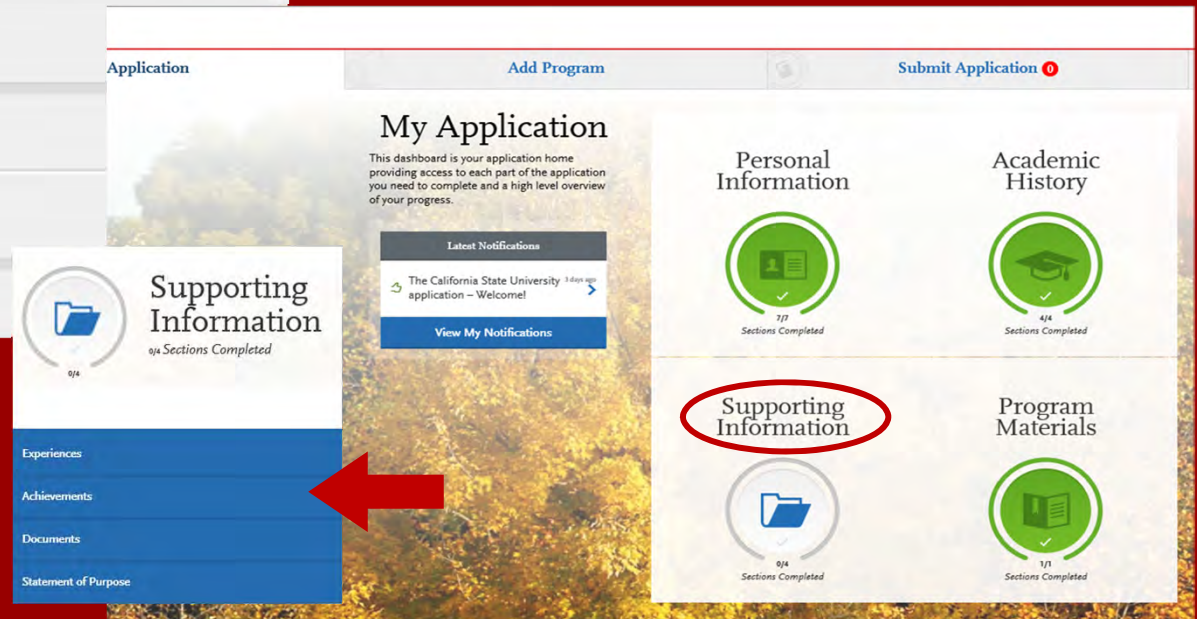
Application

Add Program

Submit Application 0

My Application

This dashboard is your application home providing access to each part of the application you need to complete and a high level overview of your progress.

Latest Notifications

The California State University application – Welcome! 3 days ago

View My Notifications

Personal Information

7/7
Sections Completed

Academic History

4/4
Sections Completed

Supporting Information

0/4
Sections Completed

Program Materials

1/1
Sections Completed

Supporting Information

0/4 Sections Completed

0/4

Experiences

Achievements

Documents

Statement of Purpose